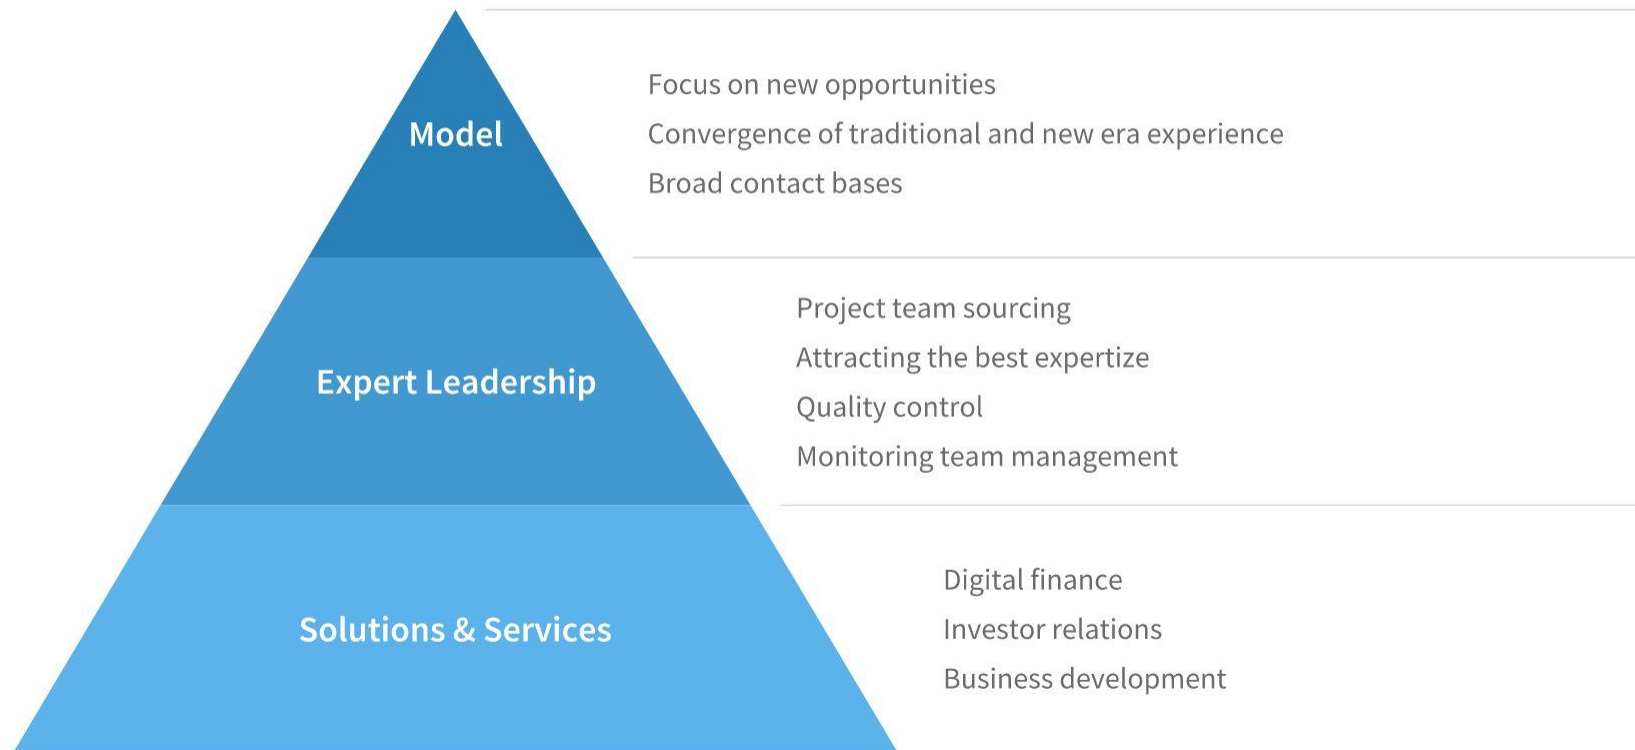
Model

Focus on new opportunities
Convergence of traditional and new era experience
Broad contact bases

Expert Leadership

Project team sourcing
Attracting the best expertize
Quality control
Monitoring team management

Solutions & Services

Digital finance
Investor relations
Business development